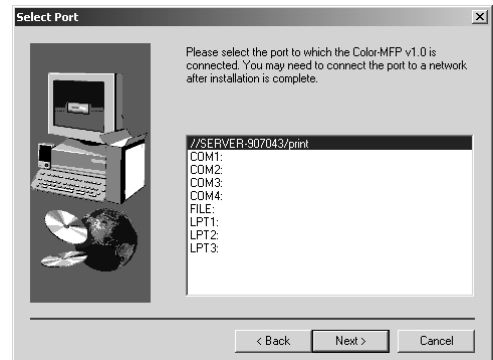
Select Port

Please select the port to which the Color-MFP v1.0 is connected. You may need to connect the port to a network after installation is complete.

//SERVER-907043/print
COM1:
COM2:
COM3:
COM4:
FILE:
LPT1:
LPT2:
LPT3:

< Back
Next >
Cancel